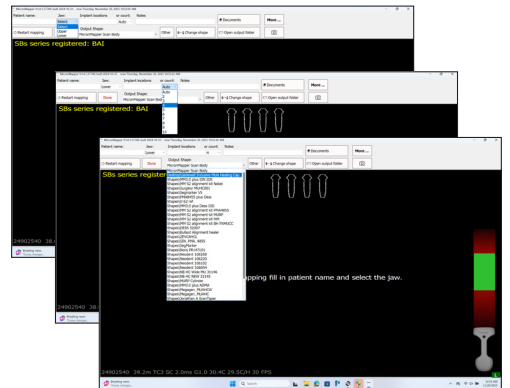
MicroMapper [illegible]

Patient name: Jaw: Implant locations or count: Notes

Select Upper Lower

Auto

Output Shape: MicroMapper Scan Body

Other Change shape

Documents More...

Open output folder

Restart mapping

S8s series registered: 8AI

MicroMapper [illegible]

Patient name: Jaw: Implant locations or count: Notes

Lower

Restart mapping Done

Output Shape: MicroMapper Scan Body

Auto

Other Change shape

Documents More...

Open output folder

S8s series registered: 8AI

MicroMapper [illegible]

Patient name: Jaw: Implant locations or count: Notes

Lower

Restart mapping Done

Output Shape: MicroMapper Scan Body

Other Change shape

Documents More...

Open output folder

S8s series register

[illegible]

pping fill in patient name and select the jaw.

24902540 38.

24902540 38.

24902540 38.2m TC3 SC 2.0ms G1.0 30.4C 29.5C/H 30 FPS

Search